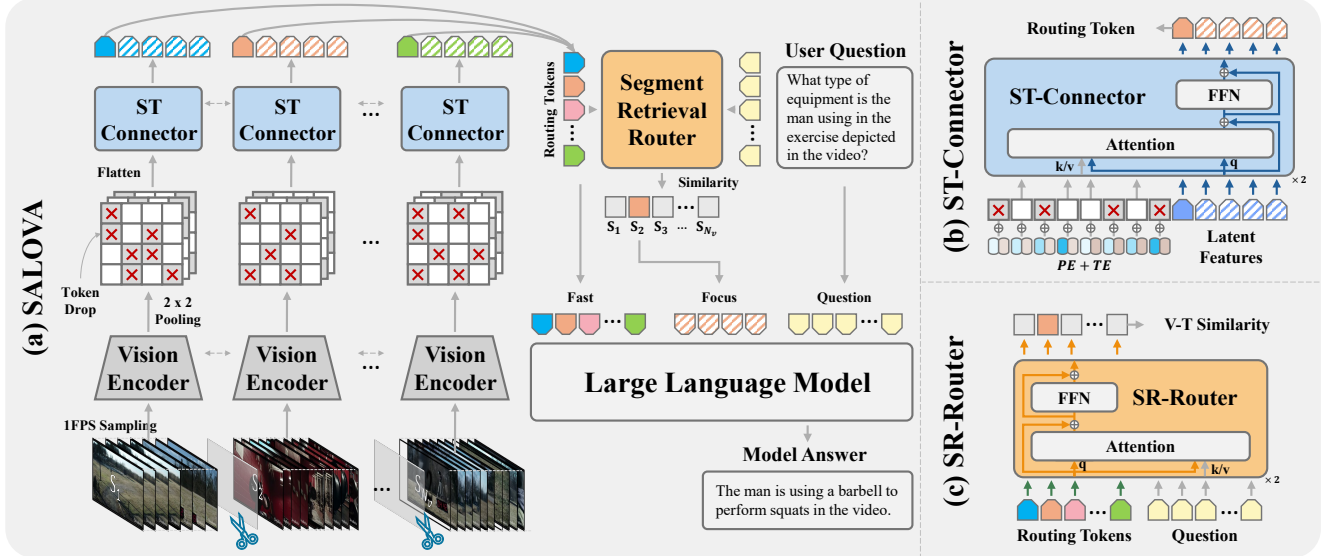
(a) SALOVA

ST Connector

ST Connector

...

ST Connector

Flatten

Token Drop

2 x 2 Pooling

...

Vision Encoder

Vision Encoder

...

Vision Encoder

1FPS Sampling

$S_1$

$S_2$

...

$S_{N_v}$

Routing Tokens

Segment Retrieval Router

User Question

What type of equipment is the man using in the exercise depicted in the video?

Similarity

$S_1$ $S_2$ $S_3$ ... $S_{N_v}$

Fast

Focus

Question

Large Language Model

Model Answer

The man is using a barbell to perform squats in the video.

(b) ST-Connector

Routing Token

ST-Connector

FFN

Attention

k/v

q

×2

$PE + TE$

Latent Features

(c) SR-Router

V-T Similarity

FFN

SR-Router

Attention

q

k/v

×2

Routing Tokens

Question